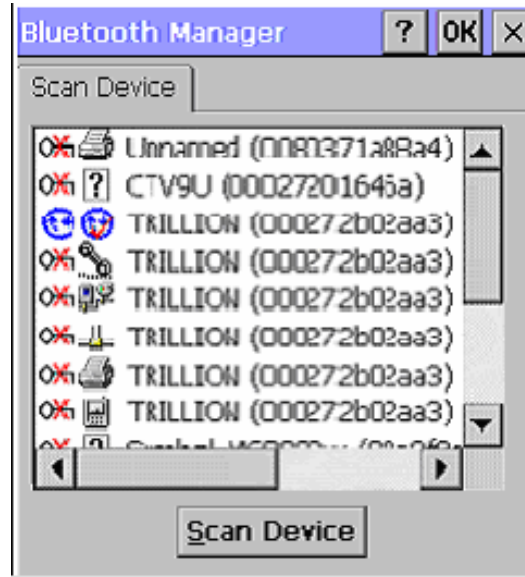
Bluetooth Manager ? OK ×

Scan Device

Unnamed (0081371a8Ba4)
CTV9U (00027201646a)
TRILLION (000272b02aa3)
TRILLION (000272b02aa3)
TRILLION (000272b02aa3)
TRILLION (000272b02aa3)
TRILLION (000272b02aa3)
TRILLION (000272b02aa3)
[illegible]

Scan Device